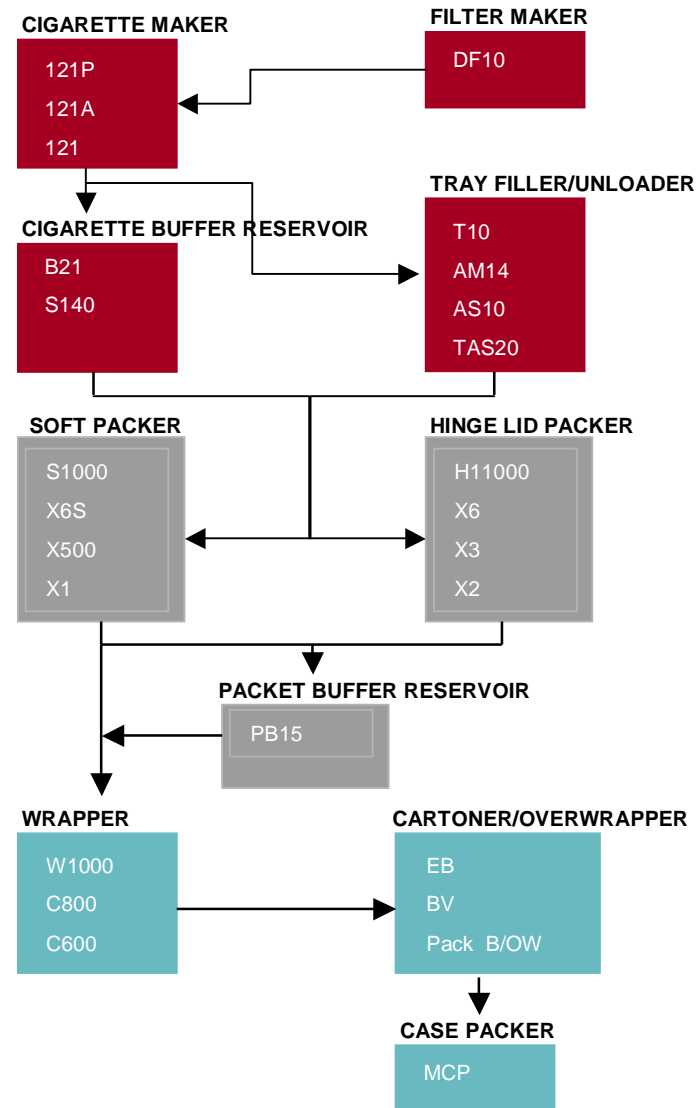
CIGARETTE MAKER
121P
121A
121

FILTER MAKER
DF10

CIGARETTE BUFFER RESERVOIR
B21
S140

TRAY FILLER/UNLOADER
T10
AM14
AS10
TAS20

SOFT PACKER
S1000
X6S
X500
X1

HINGE LID PACKER
H11000
X6
X3
X2

PACKET BUFFER RESERVOIR
PB15

WRAPPER
W1000
C800
C600

CARTONER/OVERWRAPPER
EB
BV
Pack B/OW

CASE PACKER
MCP